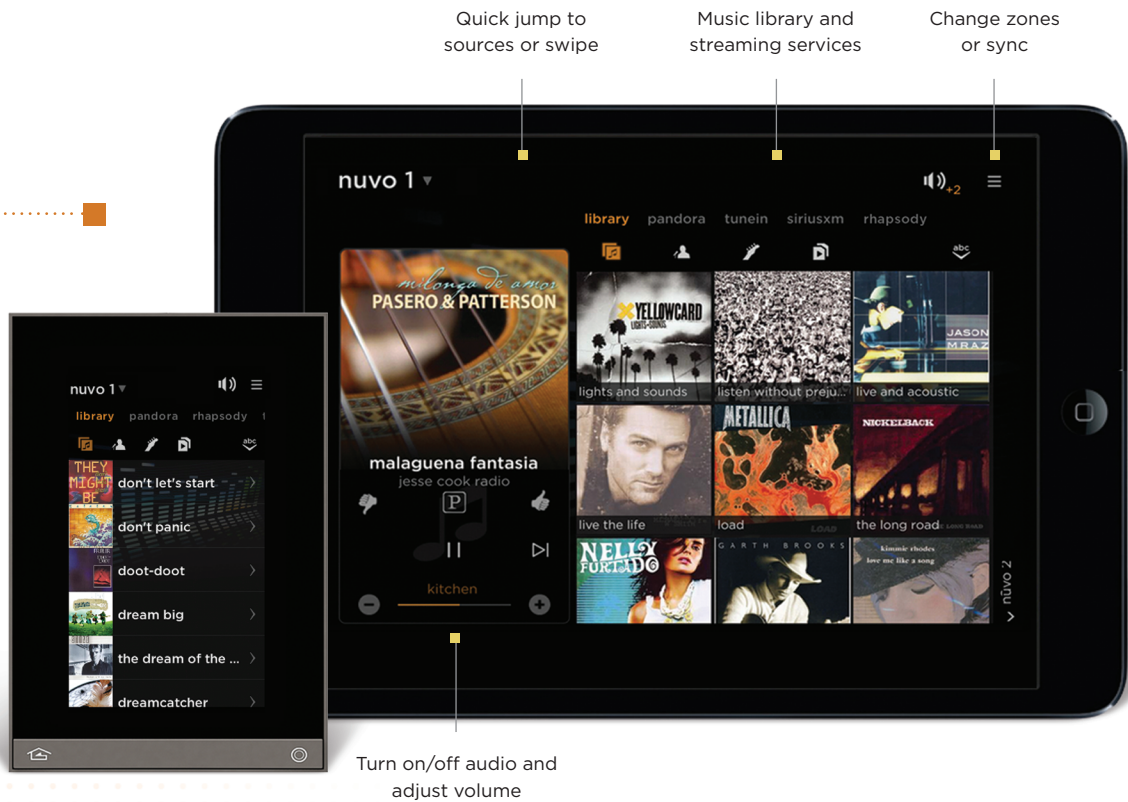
Quick jump to sources or swipe

Music library and streaming services

Change zones or sync

nuvo 1

+2

library pandora tunein siriusxm rhapsody

abc

milonga de amor
PASERO & PATTERSON

malaguena fantasia
jesse cook radio

P

kitchen

YELLOWCARD
LIGHTS AND SOUNDS

JASON MRAZ

lights and sounds

listen without preju...

live and acoustic

METALLICA

NICKELBACK

live the life

load

the long road

NELLY FURTADO

GARTH BROOKS

kimmie rhodes
love me like a song

nuvo 2

nuvo 1

library pandora rhapsody

abc

THEY MIGHT BE

don't let's start

don't panic

doot-doot

dream big

the dream of the ...

dreamcatcher

Turn on/off audio and adjust volume